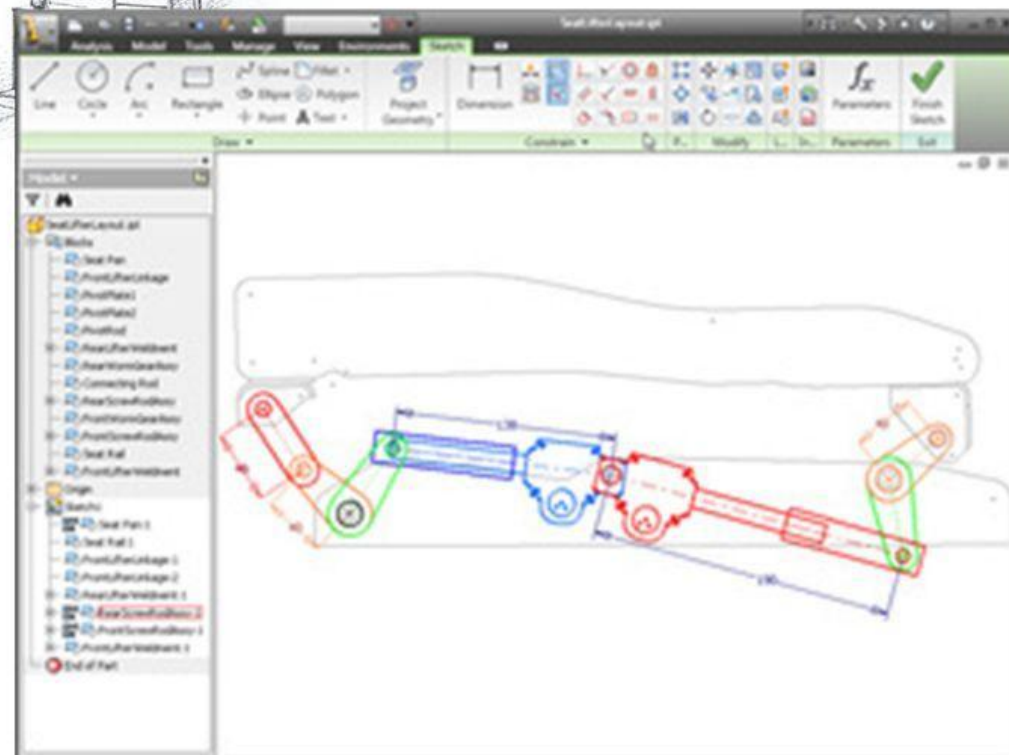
SeatLifterLayout.ipt

Analysis Model Tools Manage View Environments Sketch

Line Circle Arc Rectangle Spline Fillet Ellipse Polygon Point Text Project Geometry Dimension Parameters Finish Sketch

Draw Constrain Modify Parameters Exit

Model

SeatLifterLayout.ipt
Blocks
Seat Pan
FrontLifterLinkage
PivotPlate1
PivotPlate2
PivotRod
RearLifterWeldment
RearWormGearAssy
Connecting Rod
RearScrewRodAssy
FrontWormGearAssy
FrontScrewRodAssy
Seat Rail
FrontLifterWeldment
Origin
Sketch1
Seat Pan:1
Seat Rail:1
FrontLifterLinkage:1
FrontLifterLinkage:2
RearLifterWeldment:1
RearScrewRodAssy:2
FrontScrewRodAssy:1
FrontLifterWeldment:1
End of Part

130

190

80

60

40